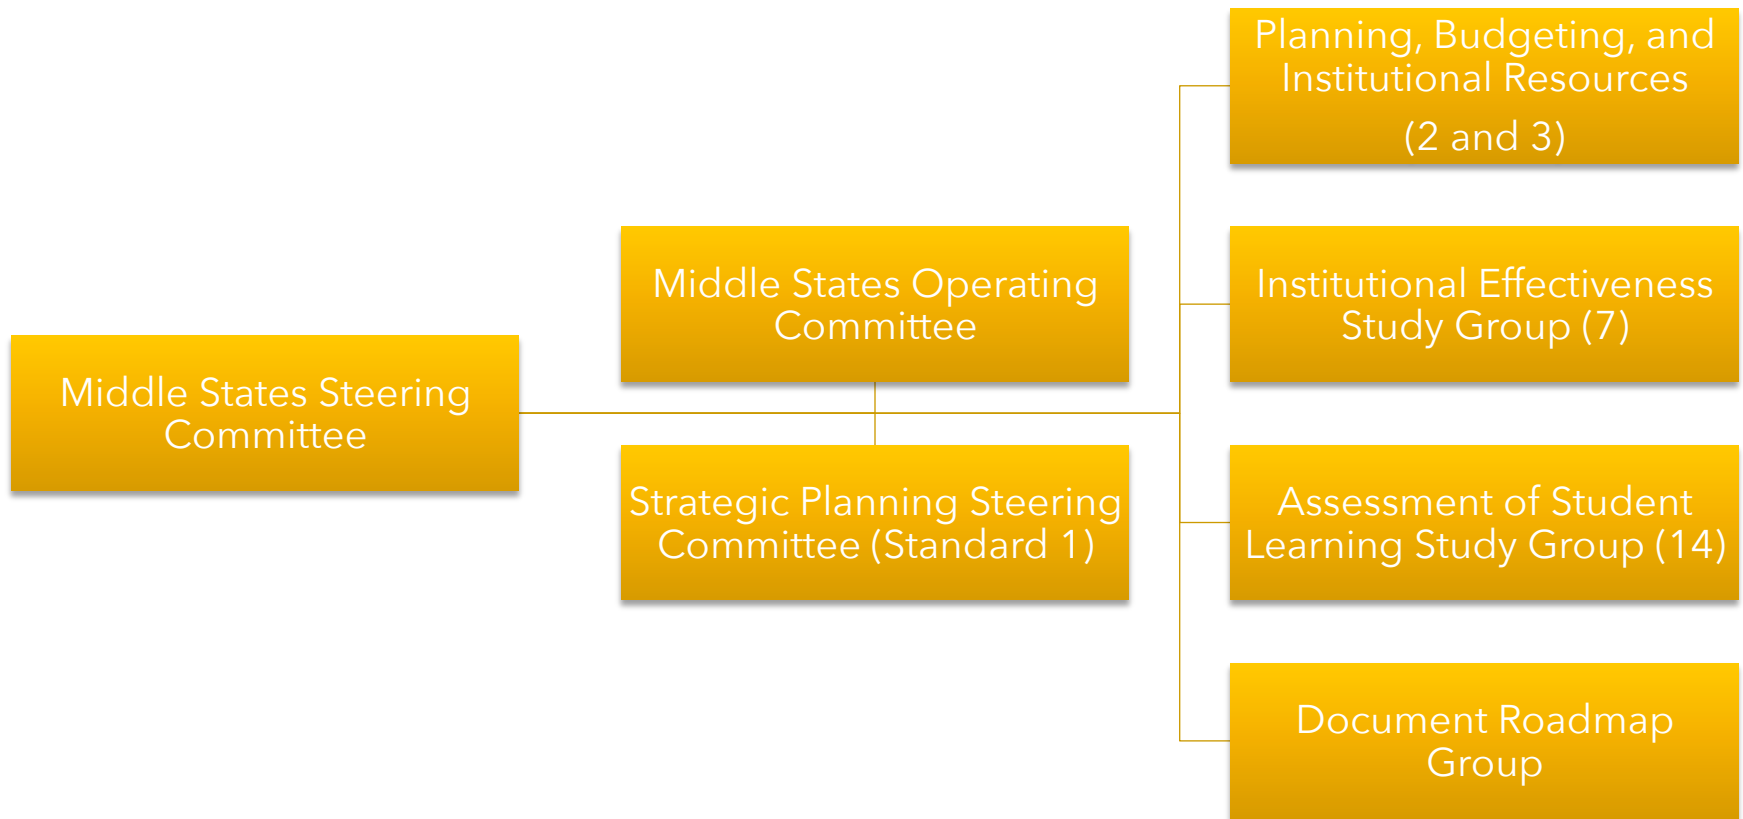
Middle States Steering Committee

Middle States Operating Committee

Strategic Planning Steering Committee (Standard 1)

Planning, Budgeting, and Institutional Resources
(2 and 3)

Institutional Effectiveness Study Group (7)

Assessment of Student Learning Study Group (14)

Document Roadmap Group